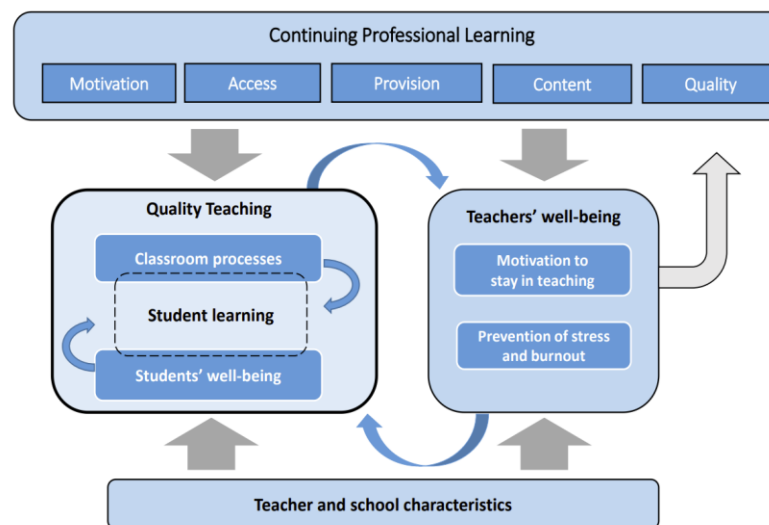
Continuing Professional Learning

Motivation

Access

Provision

Content

Quality

Quality Teaching

Classroom processes

Student learning

Students' well-being

Teachers' well-being

Motivation to stay in teaching

Prevention of stress and burnout

Teacher and school characteristics